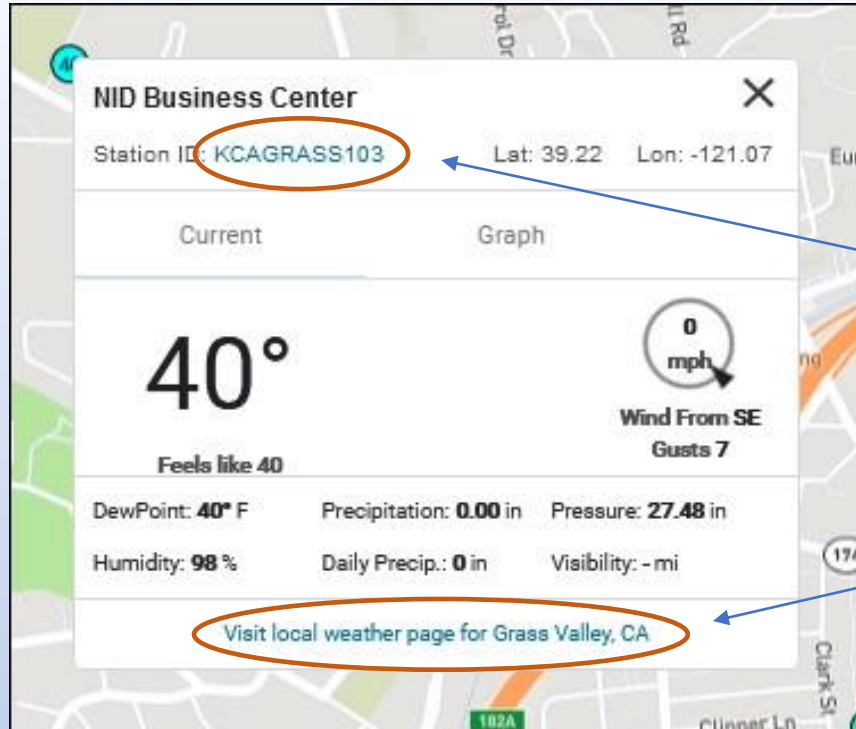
NID Business Center

Station ID: KCAGRASS103 Lat: 39.22 Lon: -121.07

Current Graph

40°

Feels like 40

0 mph

Wind From SE
Gusts 7

DewPoint: 40° F Precipitation: 0.00 in Pressure: 27.48 in

Humidity: 98 % Daily Precip.: 0 in Visibility: - mi

Visit local weather page for Grass Valley, CA

ord Dr

ll Rd

Eur

ng

174

Clark St

Clipper Ln

182A

40